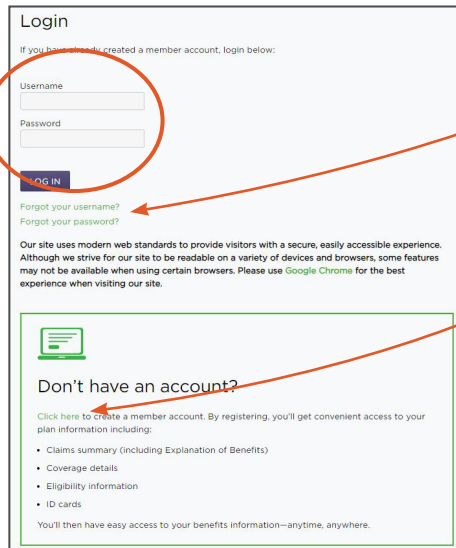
Login

If you have already created a member account, login below:

Username

Password

LOG IN

Forgot your username?
Forgot your password?

Our site uses modern web standards to provide visitors with a secure, easily accessible experience. Although we strive for our site to be readable on a variety of devices and browsers, some features may not be available when using certain browsers. Please use Google Chrome for the best experience when visiting our site.

Don't have an account?

Click here to create a member account. By registering, you'll get convenient access to your plan information including:

- Claims summary (including Explanation of Benefits)
- Coverage details
- Eligibility information
- ID cards

You'll then have easy access to your benefits information—anytime, anywhere.